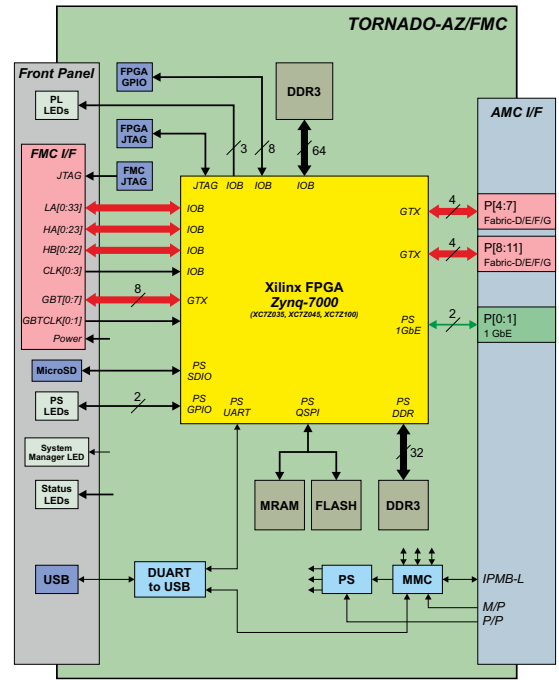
TORNADO-AZ/FMC

Front Panel

PL LEDs

FMC I/F

JTAG

LA[0:33]

HA[0:23]

HB[0:22]

CLK[0:3]

GBT[0:7]

GBTCLK[0:1]

Power

MicroSD

PS LEDs

System Manager LED

Status LEDs

USB

FPGA GPIO

FPGA JTAG

FMC JTAG

DDR3

3

8

64

JTAG IOB IOB IOB

IOB

IOB

IOB

IOB

8

GTX

PS SDIO

2

PS GPIO

PS UART

PS QSPI

PS DDR

GTX

GTX

PS 1GbE

Xilinx FPGA
Zynq-7000
(XC7Z035, XC7Z045, XC7Z100)

4

4

2

AMC I/F

P[4:7] Fabric-D/E/F/G

P[8:11] Fabric-D/E/F/G

P[0:1] 1 GbE

32

MRAM

FLASH

DDR3

DUART to USB

PS

MMC

IPMB-L

M/P

P/P